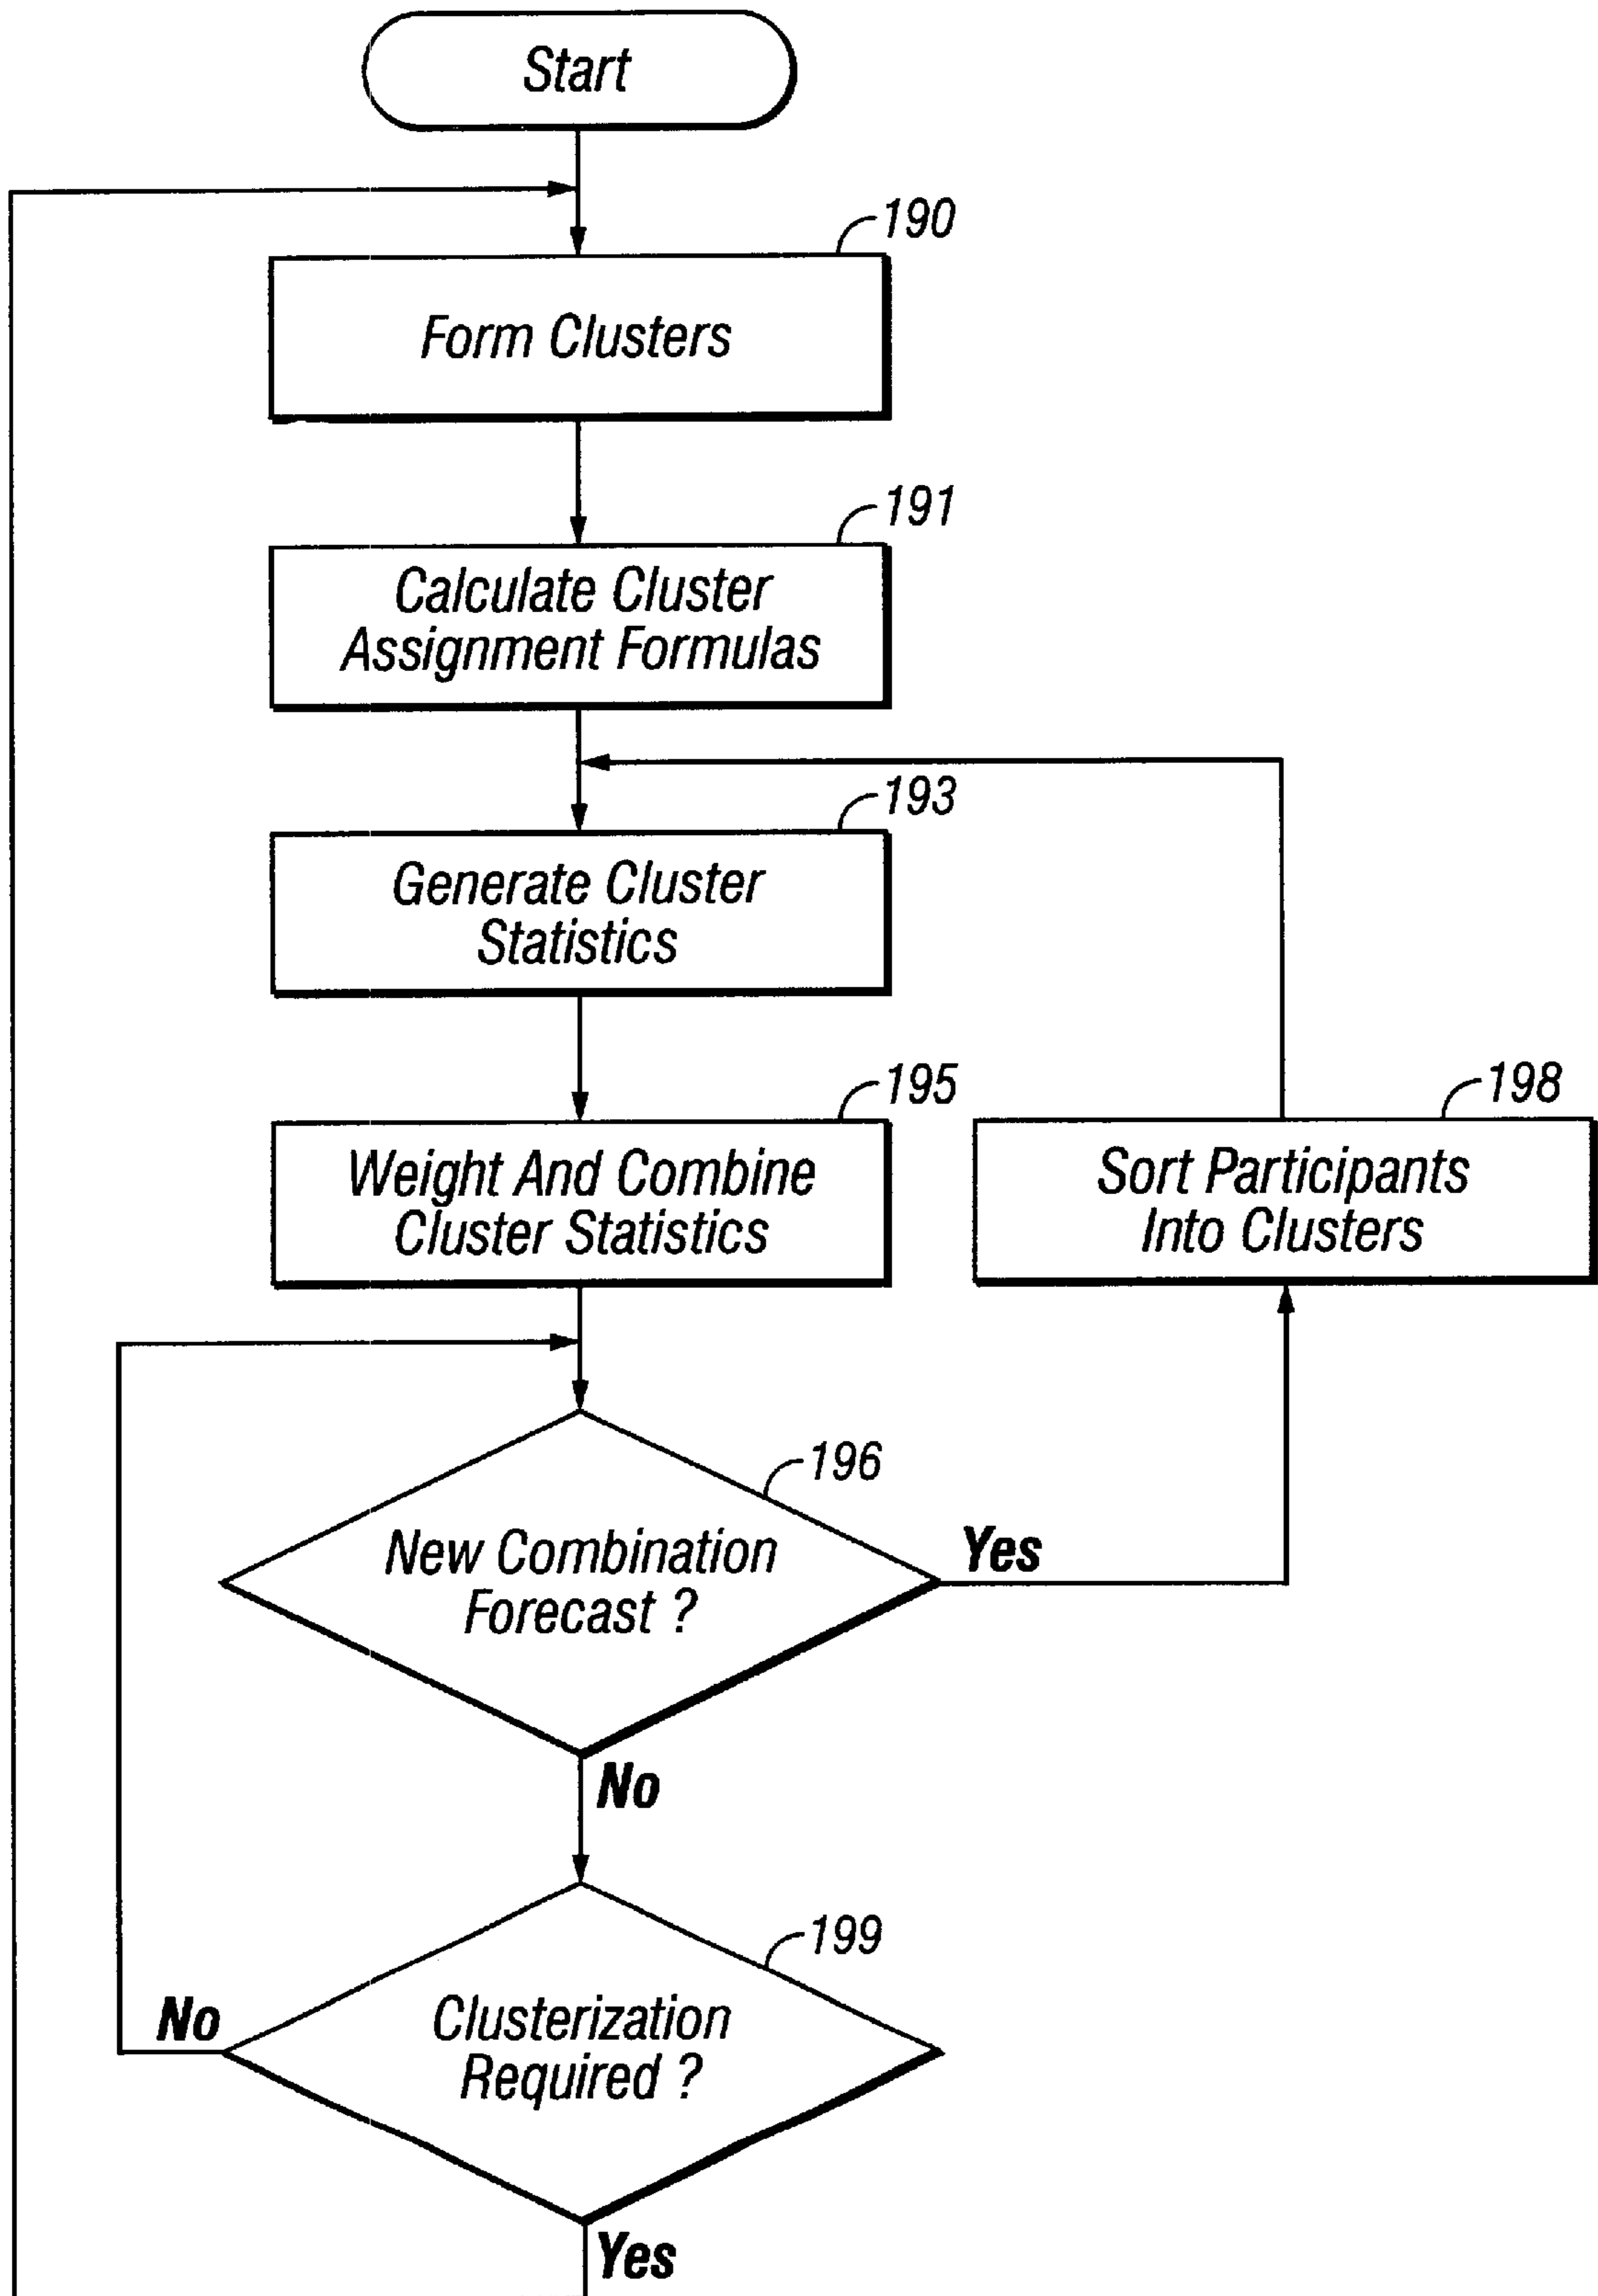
Start

190
Form Clusters

191
Calculate Cluster Assignment Formulas

193
Generate Cluster Statistics

195
Weight And Combine Cluster Statistics

198
Sort Participants Into Clusters

196
New Combination Forecast ?
Yes
No

199
Clusterization Required ?
No
Yes